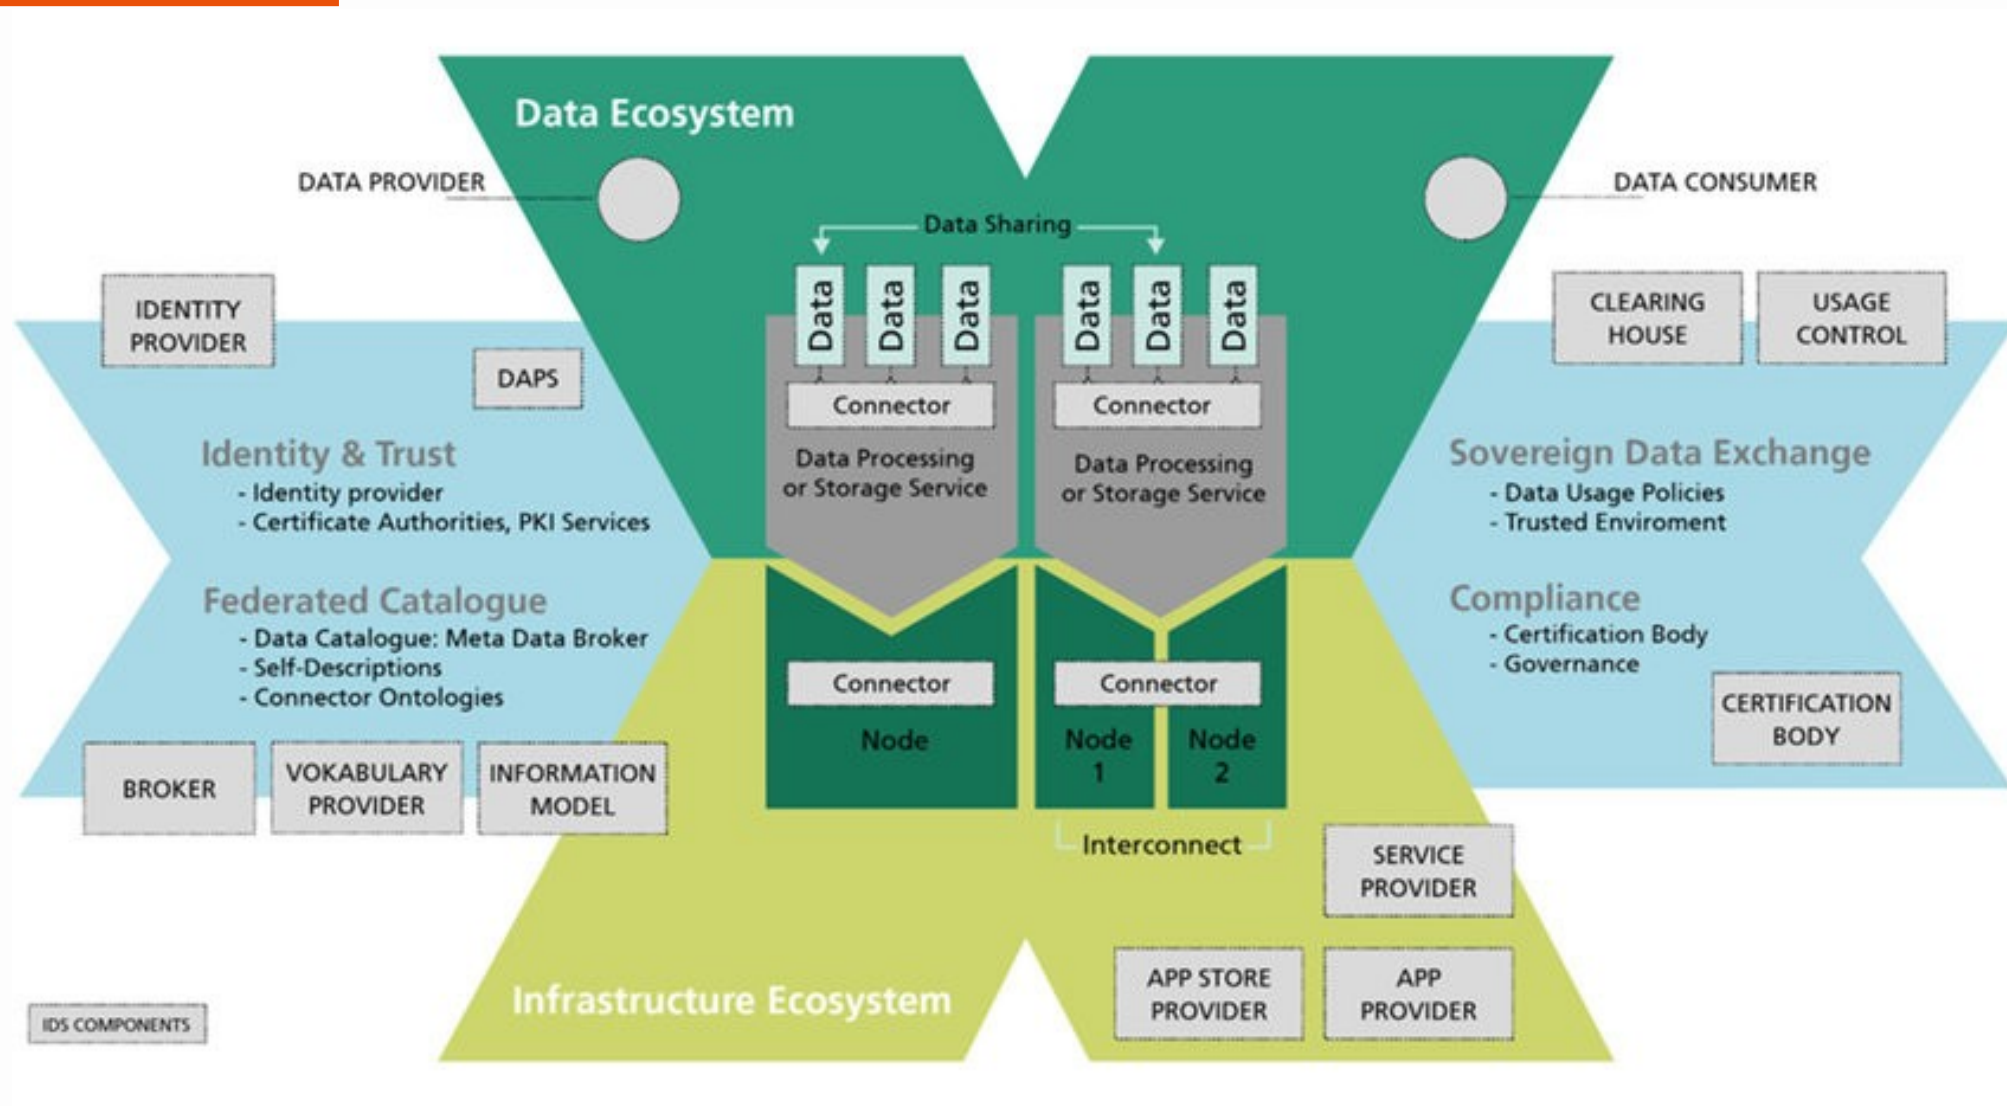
Data Ecosystem

DATA PROVIDER

DATA CONSUMER

Data Sharing

Data Data Data

Data Data Data

Connector

Connector

Data Processing or Storage Service

Data Processing or Storage Service

IDENTITY PROVIDER

DAPS

Identity & Trust
- Identity provider
- Certificate Authorities, PKI Services

Federated Catalogue
- Data Catalogue: Meta Data Broker
- Self-Descriptions
- Connector Ontologies

BROKER

VOKABULARY PROVIDER

INFORMATION MODEL

CLEARING HOUSE

USAGE CONTROL

Sovereign Data Exchange
- Data Usage Policies
- Trusted Enviroment

Compliance
- Certification Body
- Governance

CERTIFICATION BODY

Connector

Node

Connector

Node 1

Node 2

Interconnect

SERVICE PROVIDER

APP STORE PROVIDER

APP PROVIDER

Infrastructure Ecosystem

IDS COMPONENTS